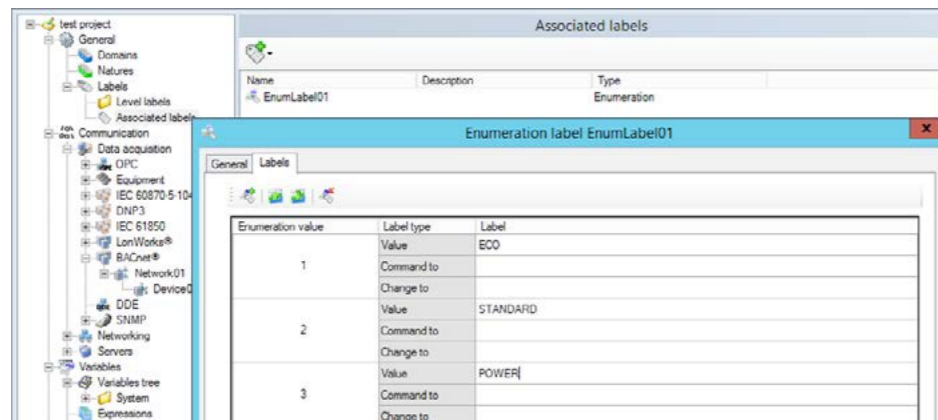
test project
General
Domains
Natures
Labels
Level labels
Associated labels
Communication
Data acquisition
OPC
Equipment
IEC 60870-5-104
DNP3
IEC 61850
LonWorks®
BACnet®
Network01
Device0
DDE
SNMP
Networking
Servers
Variables
Variables tree
System
Expressions

Associated labels

| Name | Description | Type |
|---|---|---|
| EnumLabel01 | | Enumeration |

Enumeration label EnumLabel01

General | Labels

| Enumeration value | Label type | Label |
|---|---|---|
| 1 | Value | ECO |
| | Command to | |
| | Change to | |
| 2 | Value | STANDARD |
| | Command to | |
| | Change to | |
| 3 | Value | POWER |
| | Command to | |
| | Change to | |